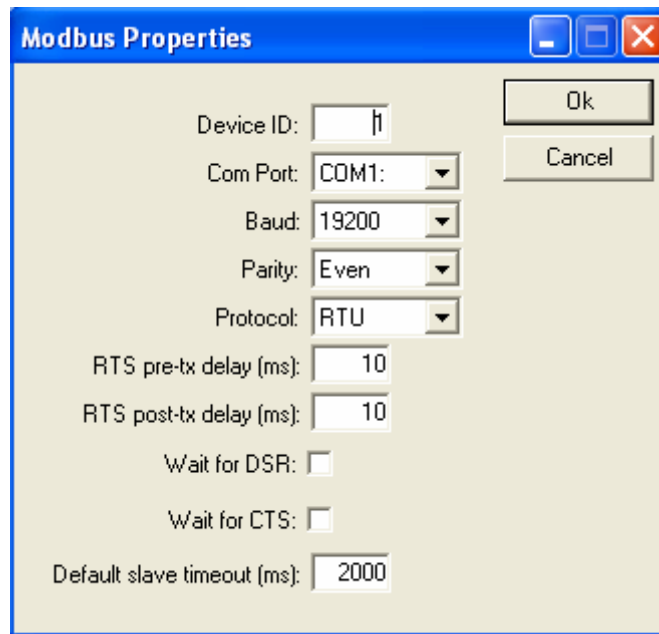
Modbus Properties

Ok

Cancel

Device ID: 1

Com Port: COM1:

Baud: 19200

Parity: Even

Protocol: RTU

RTS pre-tx delay (ms): 10

RTS post-tx delay (ms): 10

Wait for DSR:

Wait for CTS:

Default slave timeout (ms): 2000